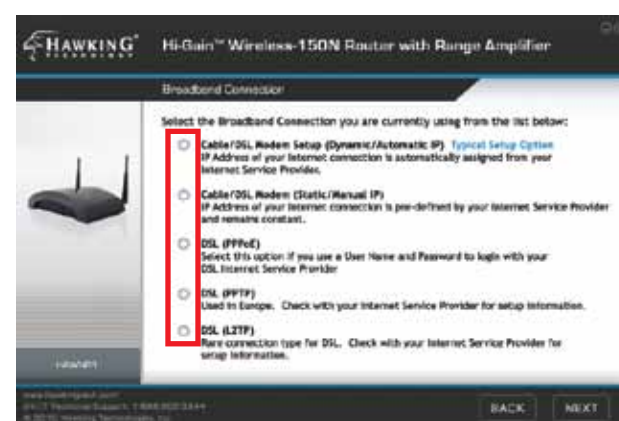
HAWKING TECHNOLOGIES

Hi-Gain™ Wireless-150N Router with Range Amplifier

Broadband Connection

Select the Broadband Connection you are currently using from the list below:

Cable/DSL Modem Setup (Dynamic/Automatic IP) Typical Setup Option
IP Address of your Internet connection is automatically assigned from your Internet Service Provider.

Cable/DSL Modem (Static/Manual IP)
IP Address of your Internet connection is pre-defined by your Internet Service Provider and remains constant.

DSL (PPPoE)
Select this option if you use a User Name and Password to login with your DSL Internet Service Provider

DSL (PPTP)
Used in Europe. Check with your Internet Service Provider for setup information.

DSL (L2TP)
Rare connection type for DSL. Check with your Internet Service Provider for setup information.

HAWNR1

www.hawkingtech.com
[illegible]
© 2010 Hawking Technologies, Inc.

BACK

NEXT